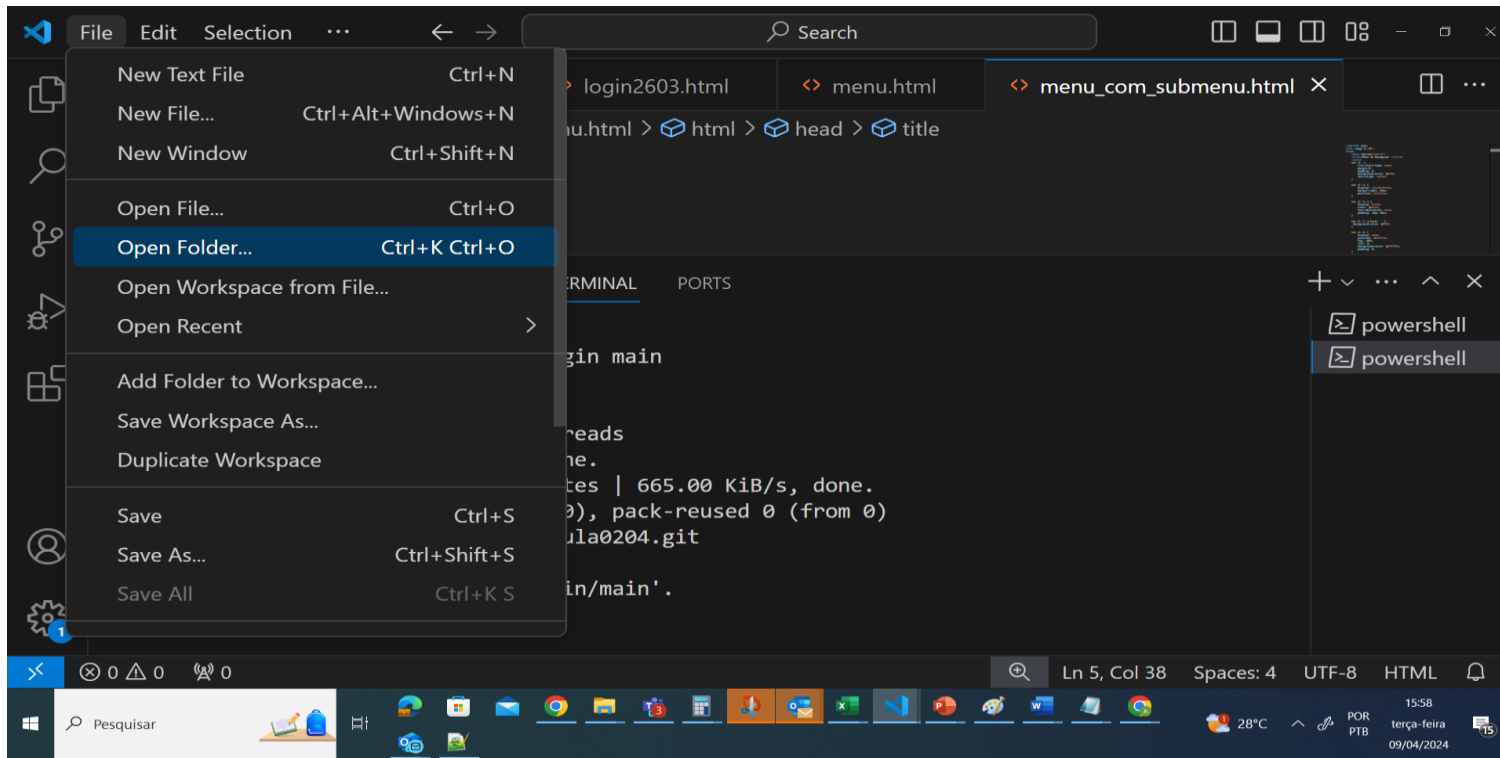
File Edit Selection ···

Search

New Text File Ctrl+N
New File... Ctrl+Alt+Windows+N
New Window Ctrl+Shift+N

Open File... Ctrl+O
Open Folder... Ctrl+K Ctrl+O
Open Workspace from File...
Open Recent

Add Folder to Workspace...
Save Workspace As...
Duplicate Workspace

Save Ctrl+S
Save As... Ctrl+Shift+S
Save All Ctrl+K S

login2603.html menu.html menu_com_submenu.html

nu.html > html > head > title

ERMINAL PORTS

powershell
powershell

gin main

reads
ne.
tes | 665.00 KiB/s, done.
0), pack-reused 0 (from 0)
ula0204.git

in/main'.

1

⊗ 0 ⚠ 0 ⑩ 0

Ln 5, Col 38 Spaces: 4 UTF-8 HTML

Pesquisar

3

28°C POR PTB 15:58 terça-feira 09/04/2024 15